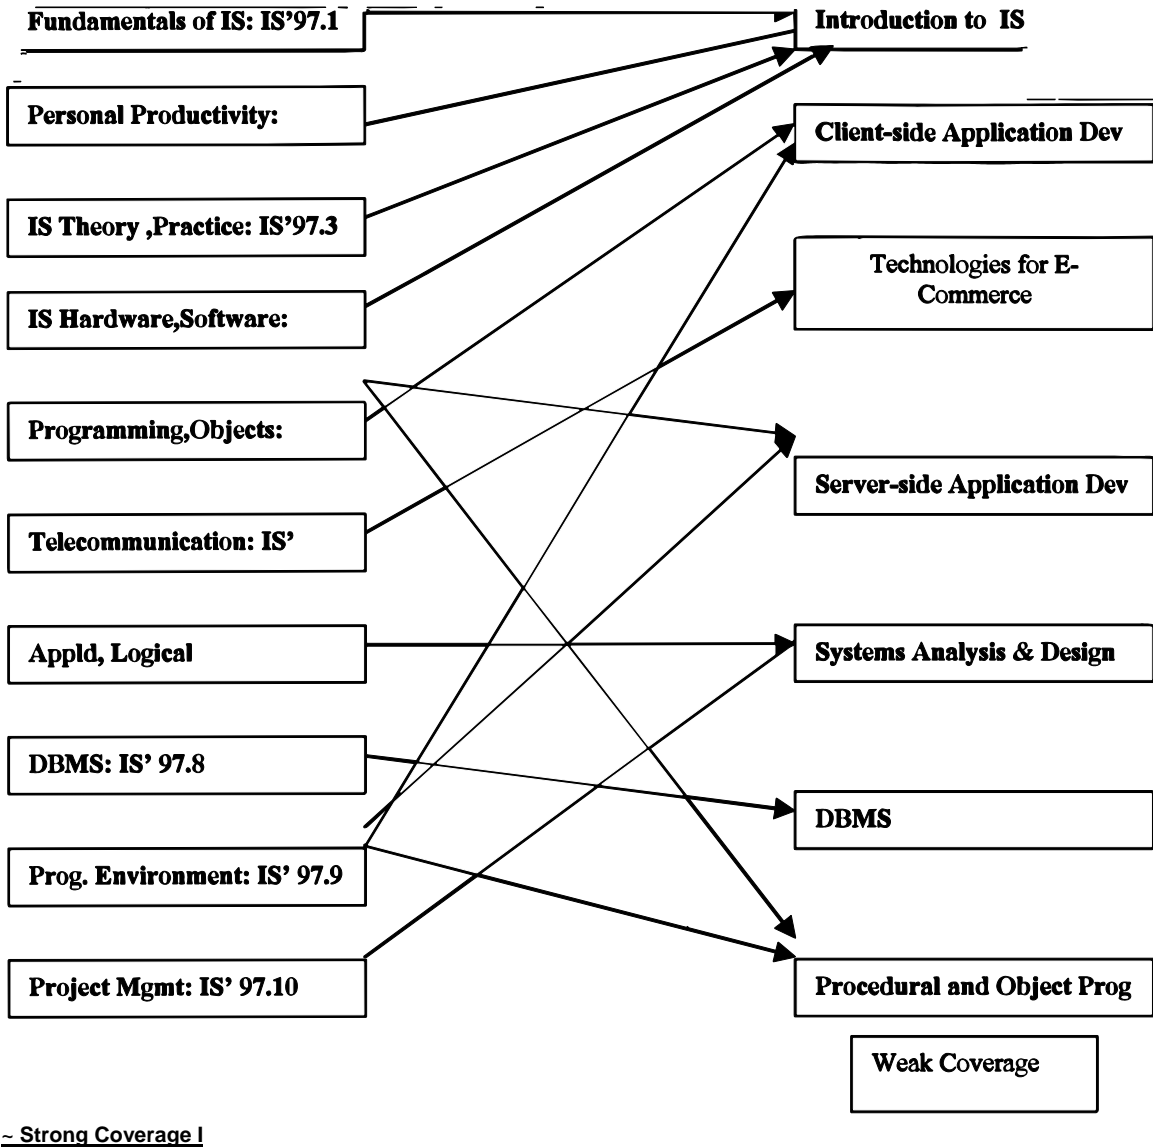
Fundamentals of IS: IS'97.1

Introduction to IS

Personal Productivity:

Client-side Application Dev

IS Theory ,Practice: IS'97.3

Technologies for E-Commerce

IS Hardware,Software:

Programming,Objects:

Server-side Application Dev

Telecommunication: IS'

Appld, Logical

Systems Analysis & Design

DBMS: IS' 97.8

DBMS

Prog. Environment: IS' 97.9

Project Mgmt: IS' 97.10

Procedural and Object Prog

Weak Coverage

~ Strong Coverage I